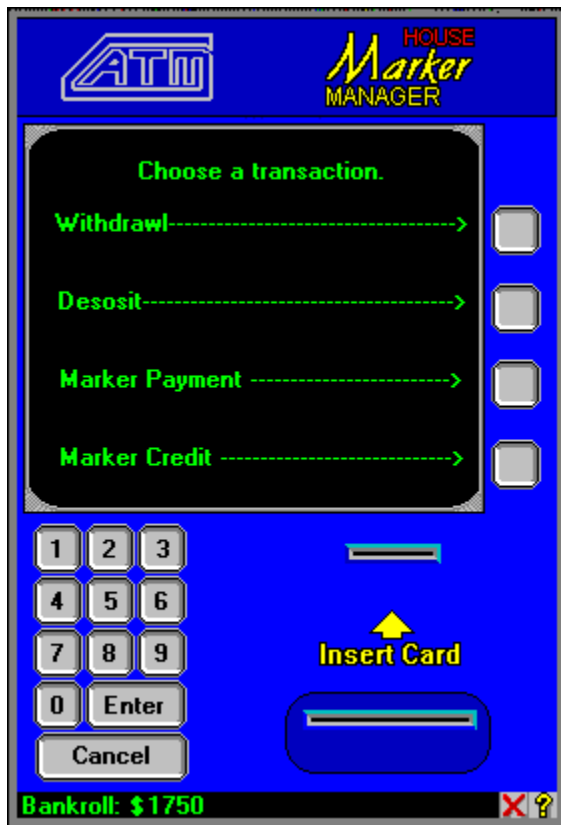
ATM

HOUSE
Marker
MANAGER

Choose a transaction.

Withdrawl------------------------------>

Desosit------------------------------>

Marker Payment ------------------------>

Marker Credit -------------------------->

1 2 3
4 5 6
7 8 9
0 Enter
Cancel

Insert Card

Bankroll: $1750

X ?